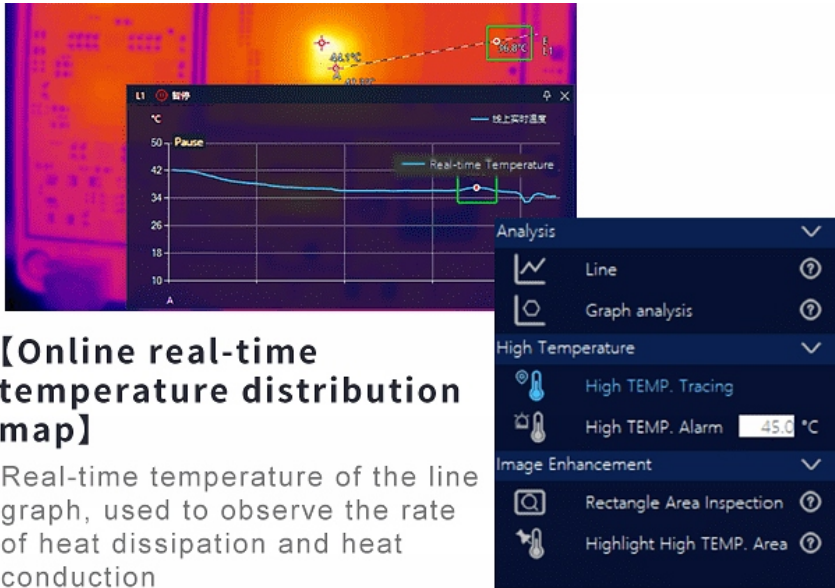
46.1°C
36.8°C
L1

L1 暂停
°C
线上实时温度
50 Pause
42
34
26
18
10
A
Real-time Temperature

【Online real-time temperature distribution map】

Real-time temperature of the line graph, used to observe the rate of heat dissipation and heat conduction

Analysis
Line
Graph analysis
High Temperature
High TEMP. Tracing
High TEMP. Alarm 45.0 °C
Image Enhancement
Rectangle Area Inspection
Highlight High TEMP. Area